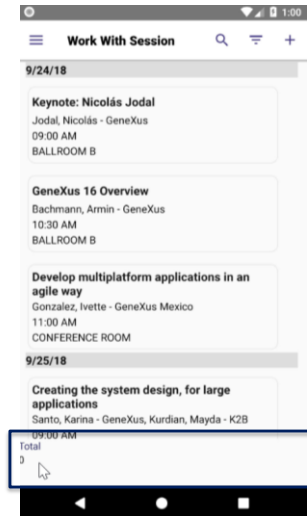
1:00

Work With Session

9/24/18

Keynote: Nicolás Jodal
Jodal, Nicolás - GeneXus
09:00 AM
BALLROOM B

GeneXus 16 Overview
Bachmann, Armin - GeneXus
10:30 AM
BALLROOM B

Develop multiplatform applications in an agile way
Gonzalez, Ivette - GeneXus Mexico
11:00 AM
CONFERENCE ROOM

9/25/18

Creating the system design, for large applications
Santo, Karina - GeneXus, Kurdian, Mayda - K2B
09:00 AM

Total
0